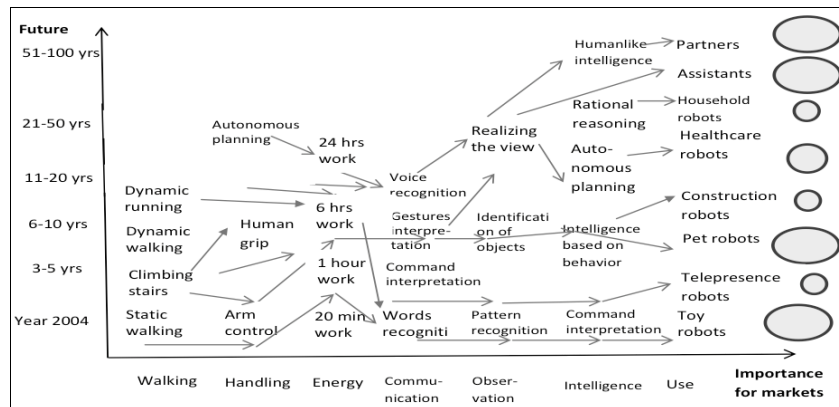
Future

51-100 yrs

21-50 yrs

11-20 yrs

6-10 yrs

3-5 yrs

Year 2004

Humanlike intelligence

Partners

Assistants

Rational reasoning

Household robots

Autonomous planning

24 hrs work

Realizing the view

Auto-nomous planning

Healthcare robots

Voice recognition

Dynamic running

6 hrs work

Construction robots

Dynamic walking

Human grip

Gestures interpre-tation

Identificati on of objects

Intelligence based on behavior

Pet robots

Climbing stairs

1 hour work

Command interpretation

Telepresence robots

Static walking

Arm control

20 min work

Words recogniti

Pattern recognition

Command interpretation

Toy robots

Walking

Handling

Energy

Commu-nication

Obser-vation

Intelligence

Use

Importance for markets